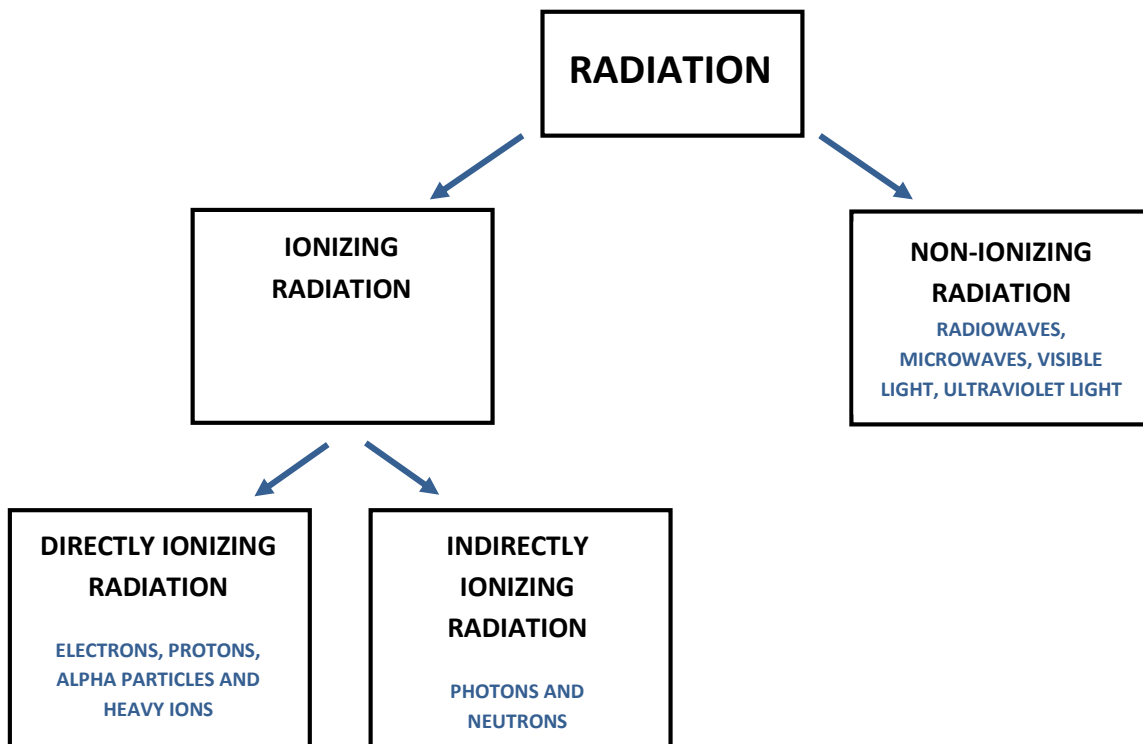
RADIATION

IONIZING RADIATION

NON-IONIZING RADIATION

RADIOWAVES, MICROWAVES, VISIBLE LIGHT, ULTRAVIOLET LIGHT

DIRECTLY IONIZING RADIATION

ELECTRONS, PROTONS, ALPHA PARTICLES AND HEAVY IONS

INDIRECTLY IONIZING RADIATION

PHOTONS AND NEUTRONS